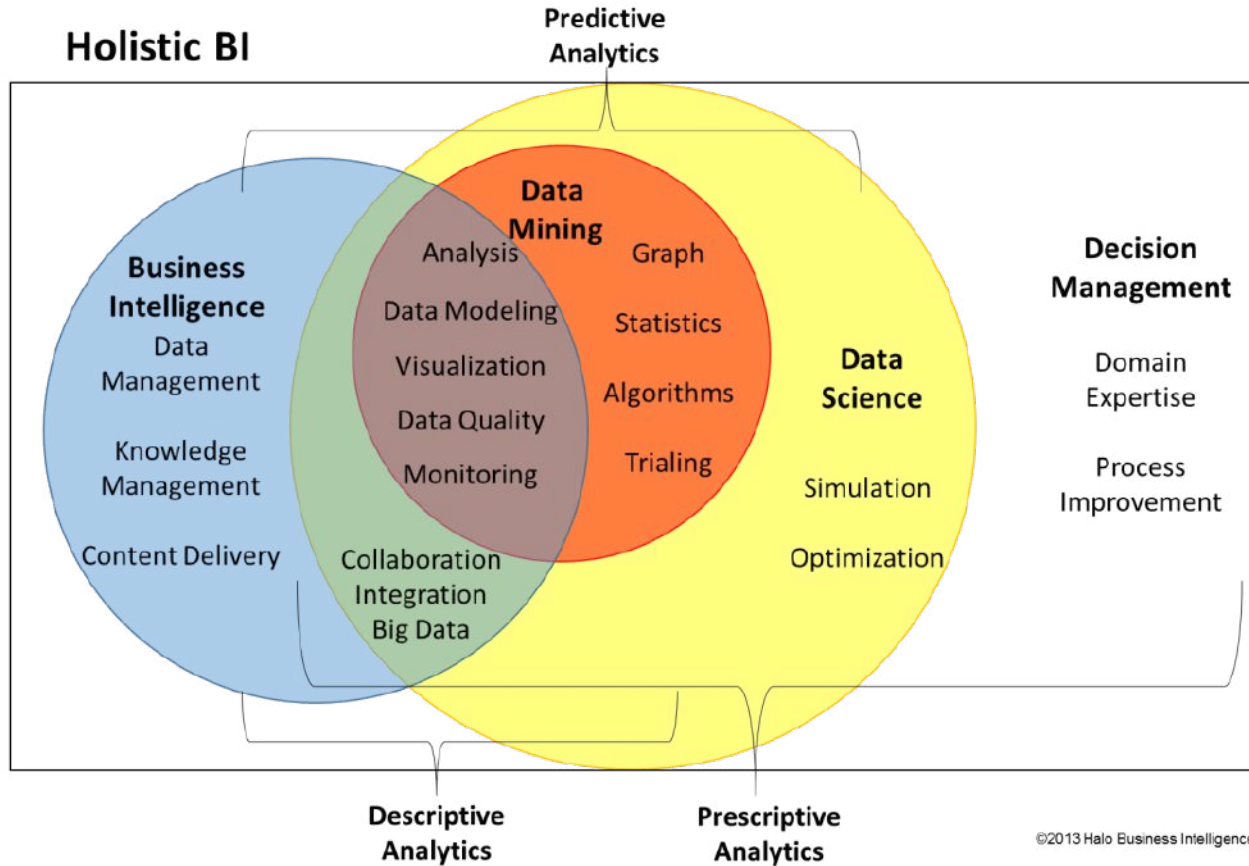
Holistic BI

Predictive Analytics

Business Intelligence
Data Management
Knowledge Management
Content Delivery

Data Mining
Analysis
Data Modeling
Visualization
Data Quality
Monitoring

Graph
Statistics
Algorithms
Trialing

Collaboration
Integration
Big Data

Data Science
Simulation
Optimization

Decision Management
Domain Expertise
Process Improvement

Descriptive Analytics

Prescriptive Analytics

©2013 Halo Business Intelligenc